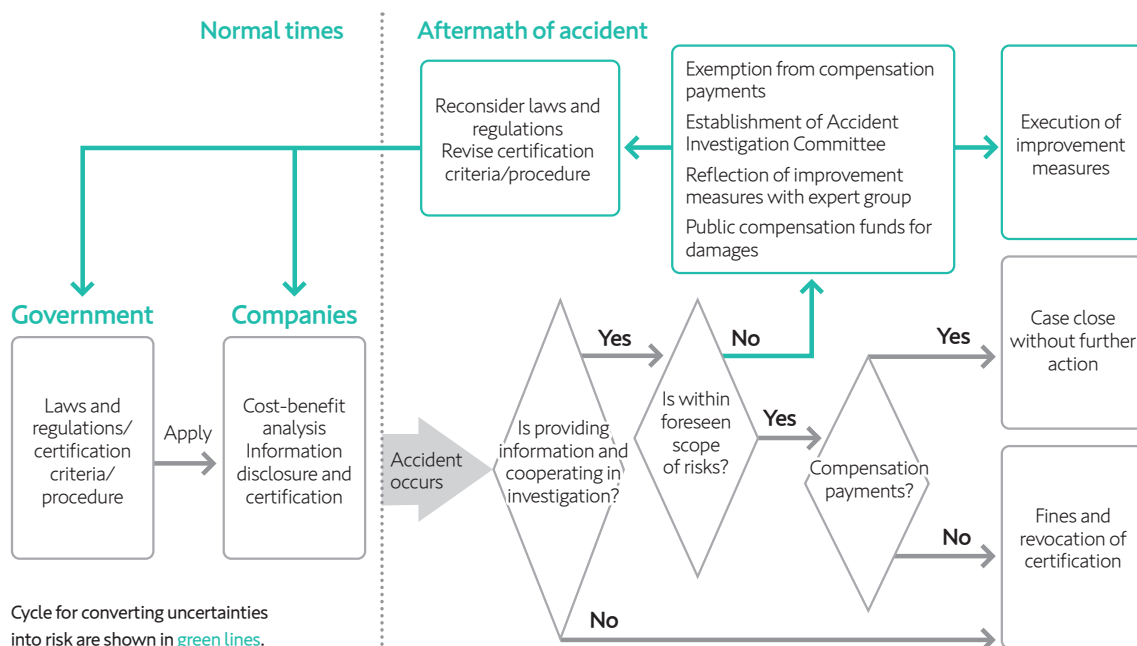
Normal times

Aftermath of accident

Reconsider laws and regulations
Revise certification criteria/procedure

Exemption from compensation payments

Establishment of Accident Investigation Committee

Reflection of improvement measures with expert group

Public compensation funds for damages

Execution of improvement measures

Government

Companies

Laws and regulations/ certification criteria/ procedure

Apply

Cost-benefit analysis
Information disclosure and certification

Accident occurs

Is providing information and cooperating in investigation?

Yes

Is within foreseen scope of risks?

No

Yes

Compensation payments?

Yes

Case close without further action

No

Fines and revocation of certification

No

Cycle for converting uncertainties into risk are shown in green lines.